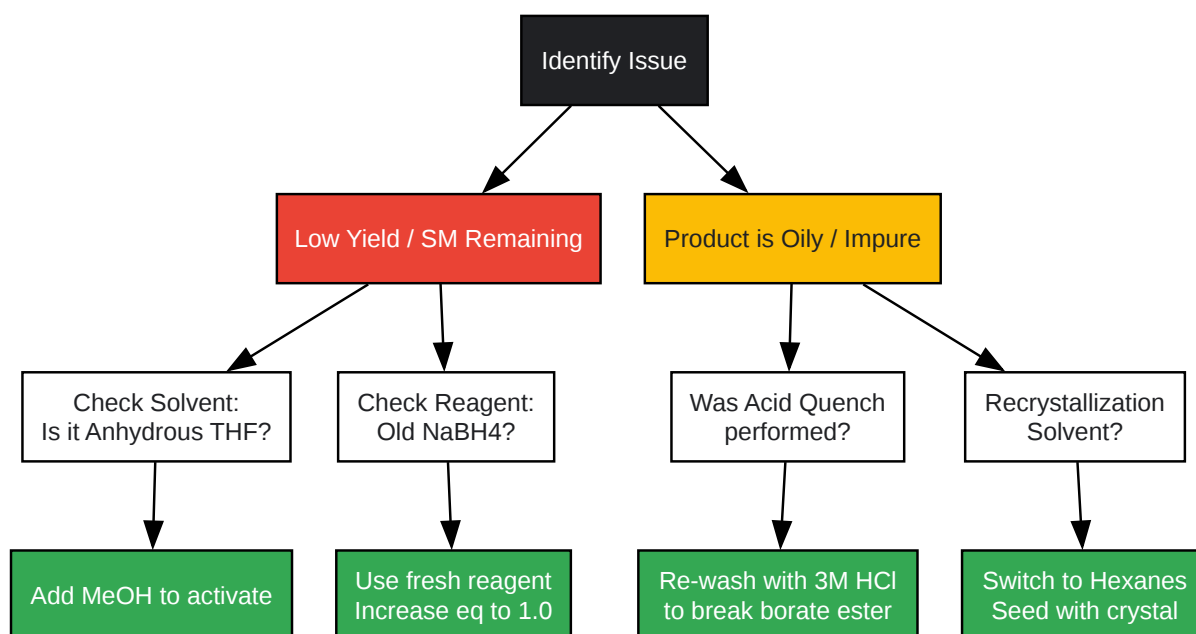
Identify Issue

Low Yield / SM Remaining

Product is Oily / Impure

Check Solvent:
Is it Anhydrous THF?

Check Reagent:
Old NaBH4?

Was Acid Quench
performed?

Recrystallization
Solvent?

Add MeOH to activate

Use fresh reagent
Increase eq to 1.0

Re-wash with 3M HCl
to break borate ester

Switch to Hexanes
Seed with crystal